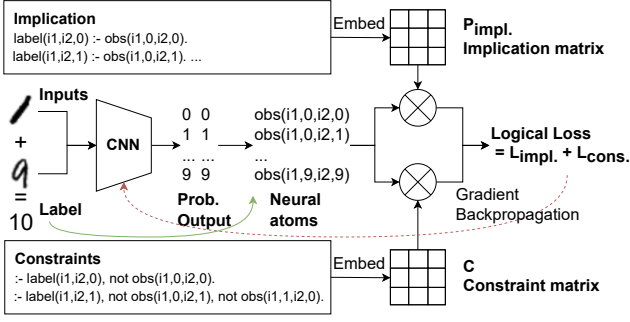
Implication
label(i1,i2,0) :- obs(i1,0,i2,0).
label(i1,i2,1) :- obs(i1,0,i2,1). ...

Embed

$P_{impl.}$
Implication matrix

1 Inputs
+
9
=
10 Label

CNN

0 0
1 1
... ...
9 9

Prob. Output

obs(i1,0,i2,0)
obs(i1,0,i2,1)
...
obs(i1,9,i2,9)

Neural atoms

Logical Loss
$= L_{impl.} + L_{cons.}$

Gradient Backpropagation

Constraints
:- label(i1,i2,0), not obs(i1,0,i2,0).
:- label(i1,i2,1), not obs(i1,0,i2,1), not obs(i1,1,i2,0).

Embed

C
Constraint matrix